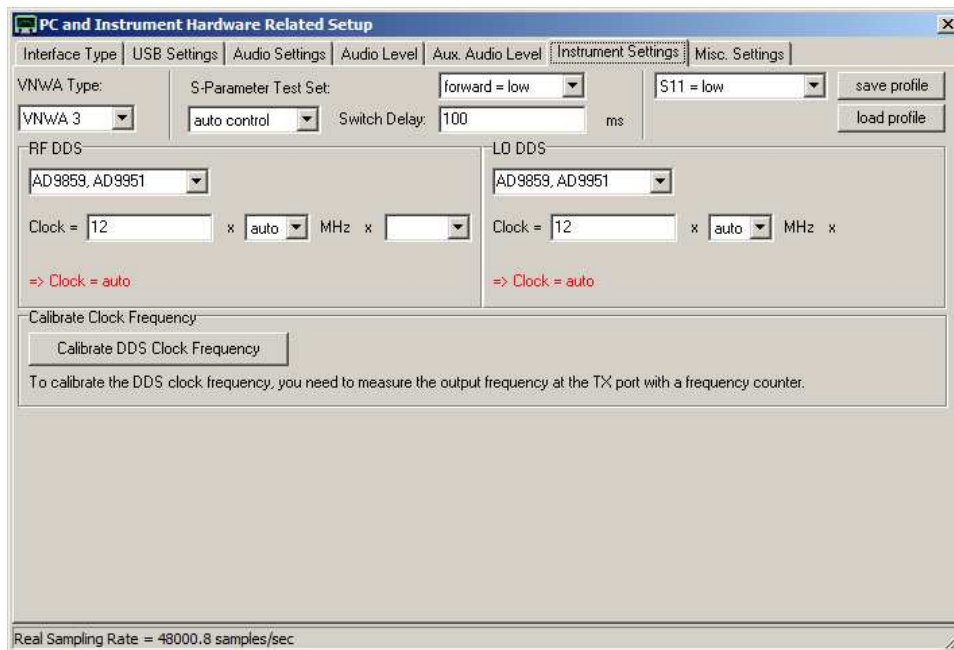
PC and Instrument Hardware Related Setup

X

Interface Type | USB Settings | Audio Settings | Audio Level | Aux. Audio Level | Instrument Settings | Misc. Settings

VNWA Type:

VNWA 3

S-Parameter Test Set:

auto control

forward = low

Switch Delay: 100 ms

S11 = low

save profile

load profile

RF DDS

AD9859, AD9951

Clock = 12 x auto MHz x

=> Clock = auto

LO DDS

AD9859, AD9951

Clock = 12 x auto MHz x

=> Clock = auto

Calibrate Clock Frequency

Calibrate DDS Clock Frequency

To calibrate the DDS clock frequency, you need to measure the output frequency at the TX port with a frequency counter.

Real Sampling Rate = 48000.8 samples/sec